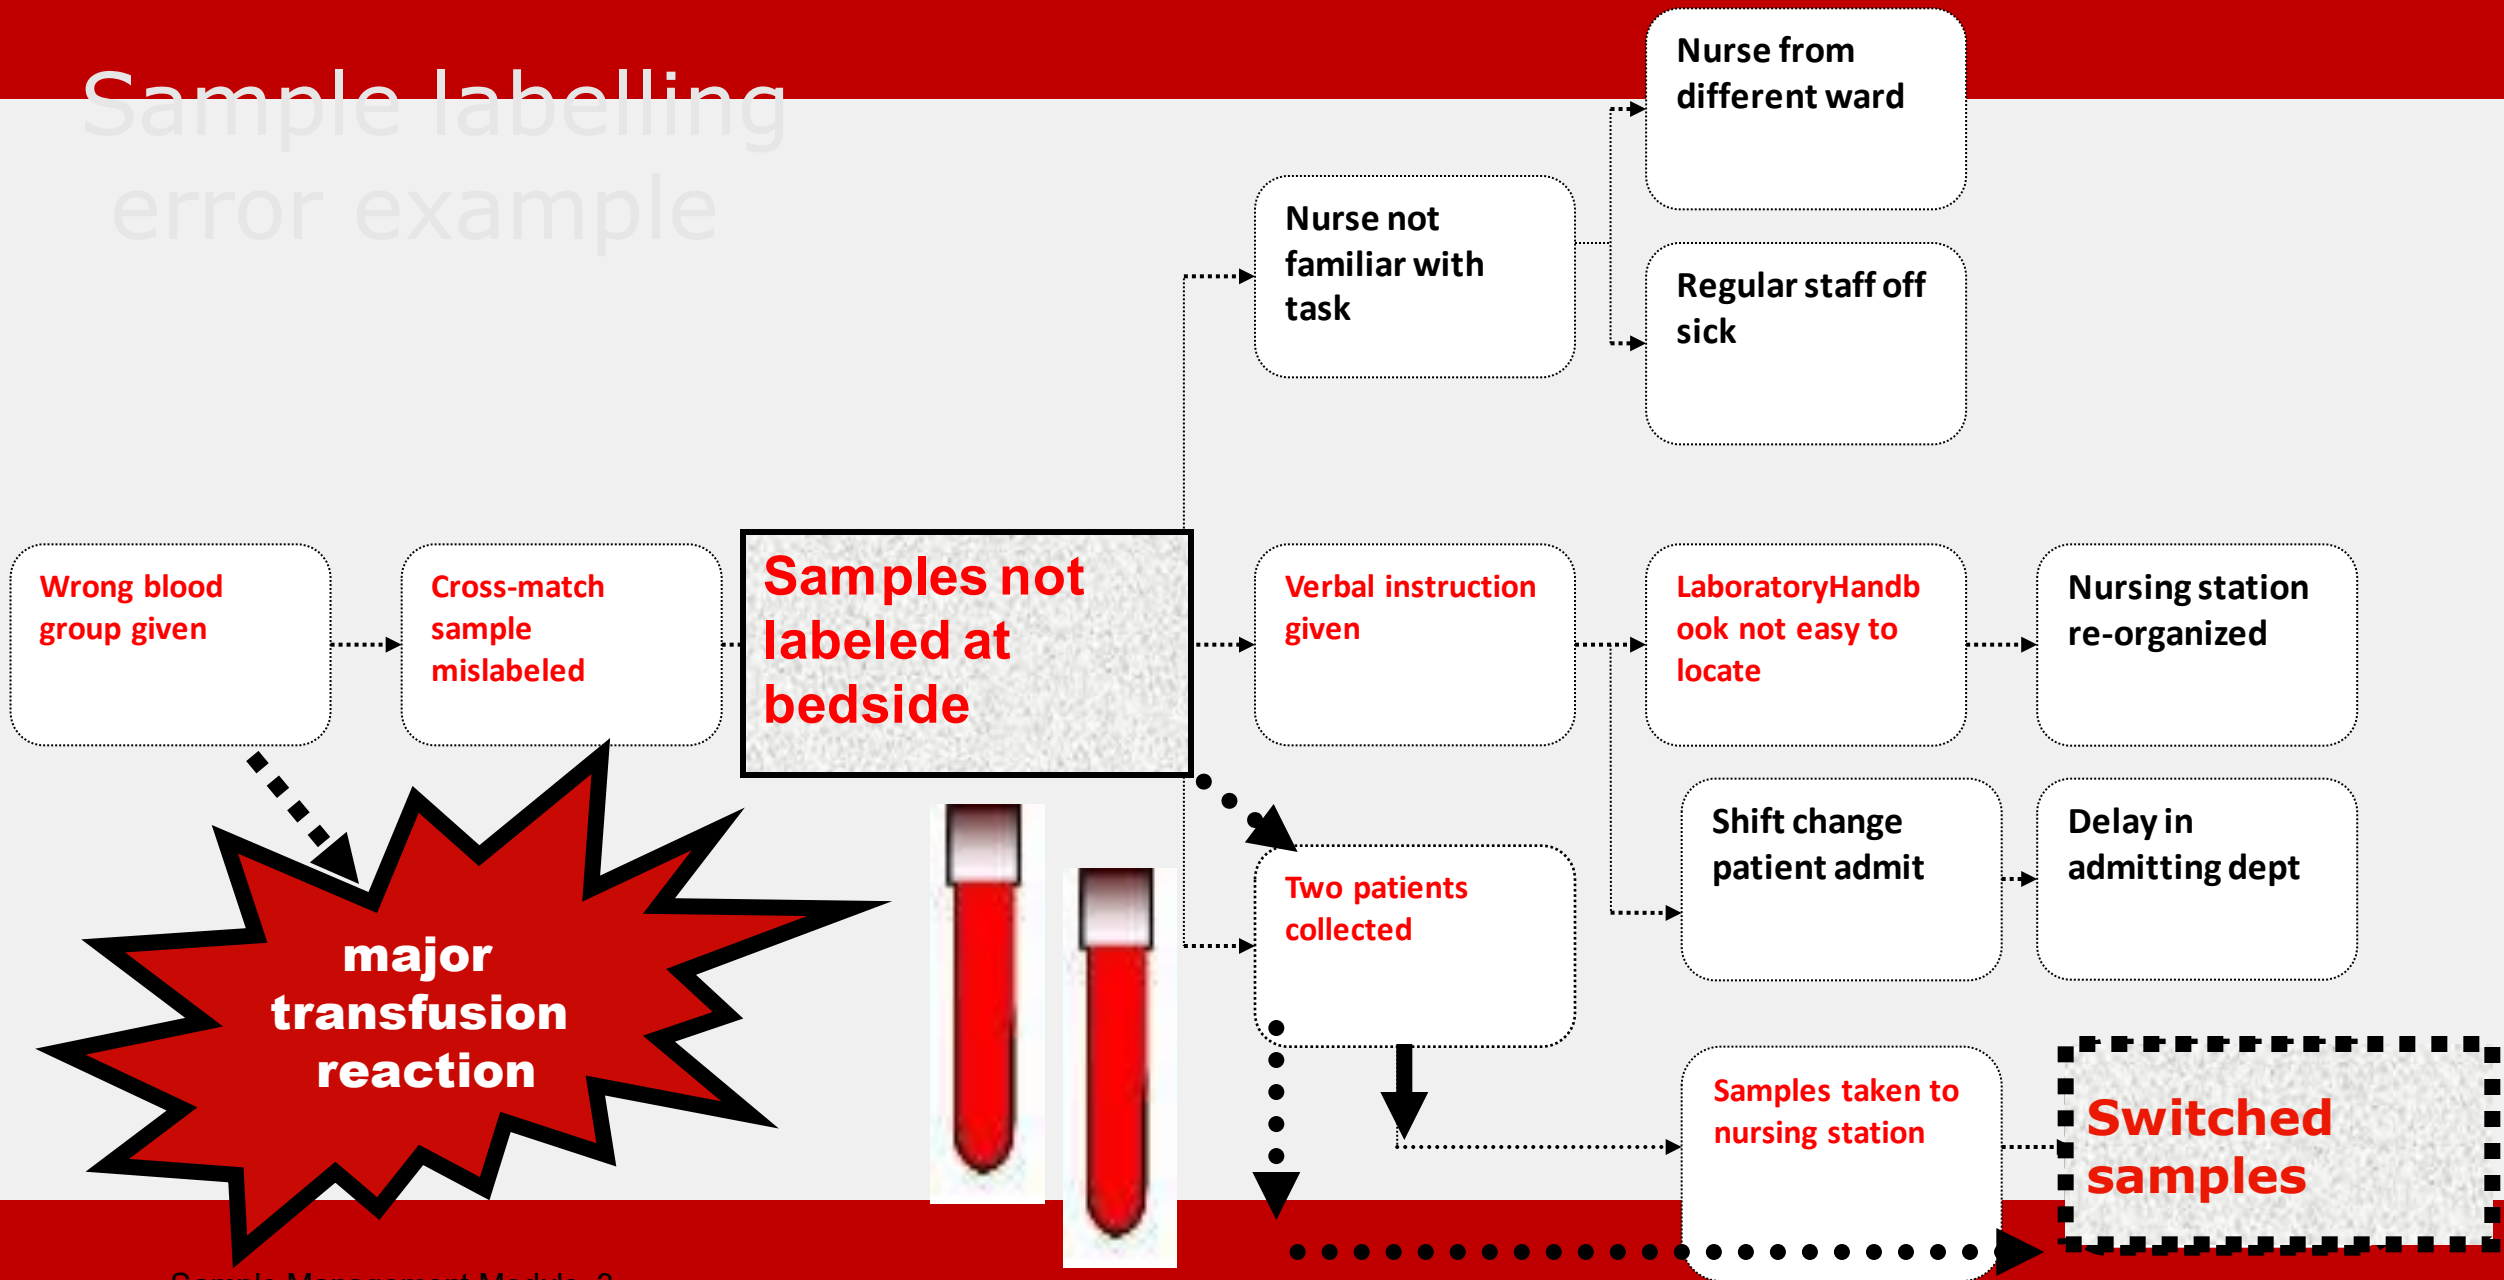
Sample labelling error example

Nurse from different ward

Nurse not familiar with task

Regular staff off sick

Wrong blood group given

Cross-match sample mislabeled

Samples not labeled at bedside

Verbal instruction given

LaboratoryHandbook not easy to locate

Nursing station re-organized

Shift change patient admit

Delay in admitting dept

Two patients collected

major transfusion reaction

Samples taken to nursing station

Switched samples

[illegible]